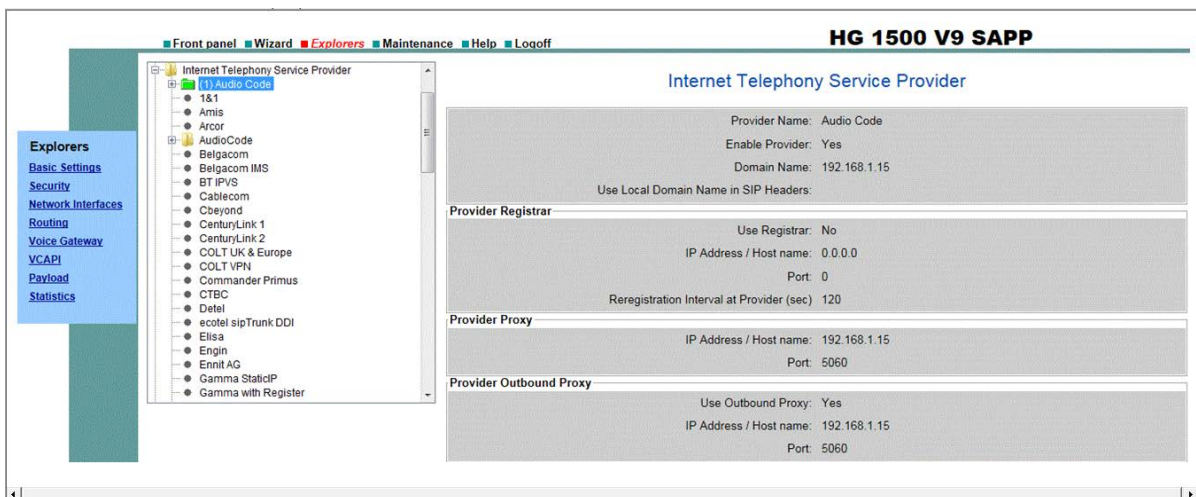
Front panel Wizard Explorers Maintenance Help Logoff

HG 1500 V9 SAPP

Explorers
Basic Settings
Security
Network Interfaces
Routing
Voice Gateway
VCAPI
Payload
Statistics

Internet Telephony Service Provider
(1) Audio Code
1&1
Amis
Arcor
AudioCode
Belgacom
Belgacom IMS
BT IPVS
Cablecom
Cbeyond
CenturyLink 1
CenturyLink 2
COLT UK & Europe
COLT VPN
Commander Primus
CTBC
Detel
ecotel sipTrunk DDI
Elisa
Engin
Ennit AG
Gamma StaticIP
Gamma with Register

Internet Telephony Service Provider

Provider Name: Audio Code
Enable Provider: Yes
Domain Name: 192.168.1.15
Use Local Domain Name in SIP Headers:

Provider Registrar
Use Registrar: No
IP Address / Host name: 0.0.0.0
Port: 0
Reregistration Interval at Provider (sec) 120

Provider Proxy
IP Address / Host name: 192.168.1.15
Port: 5060

Provider Outbound Proxy
Use Outbound Proxy: Yes
IP Address / Host name: 192.168.1.15
Port: 5060